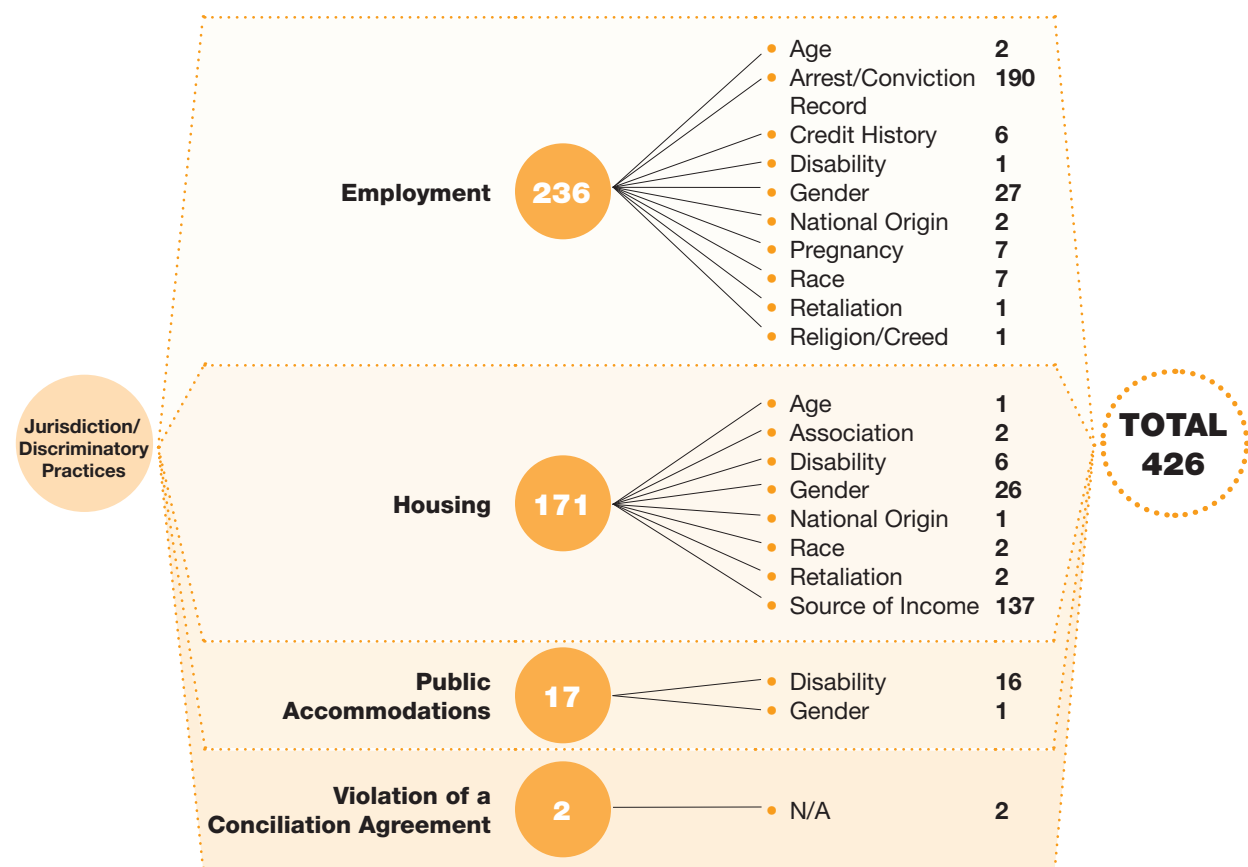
Jurisdiction/
Discriminatory
Practices

Employment 236

- Age 2
- Arrest/Conviction Record 190
- Credit History 6
- Disability 1
- Gender 27
- National Origin 2
- Pregnancy 7
- Race 7
- Retaliation 1
- Religion/Creed 1

Housing 171

- Age 1
- Association 2
- Disability 6
- Gender 26
- National Origin 1
- Race 2
- Retaliation 2
- Source of Income 137

Public Accommodations 17

- Disability 16
- Gender 1

Violation of a Conciliation Agreement 2

- N/A 2

TOTAL 426